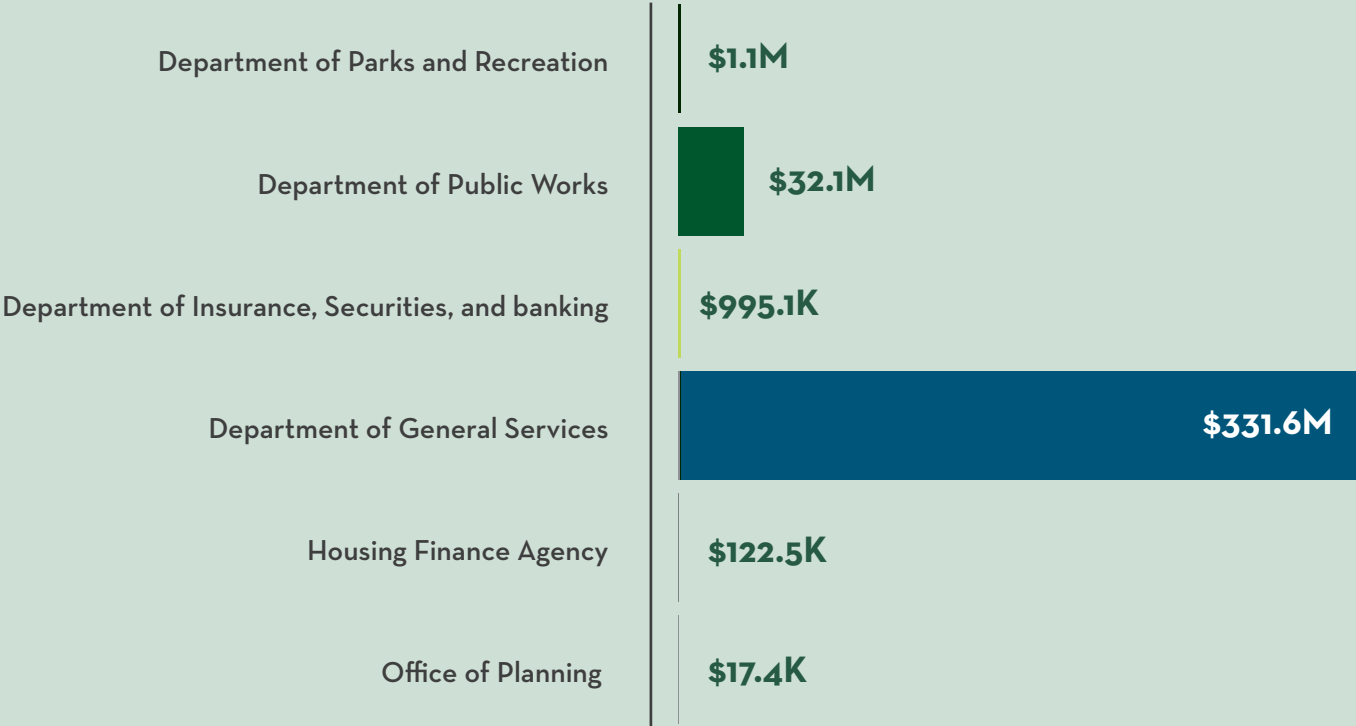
Department of Parks and Recreation
$1.1M

Department of Public Works
$32.1M

Department of Insurance, Securities, and banking
$995.1K

Department of General Services
$331.6M

Housing Finance Agency
$122.5K

Office of Planning
$17.4K